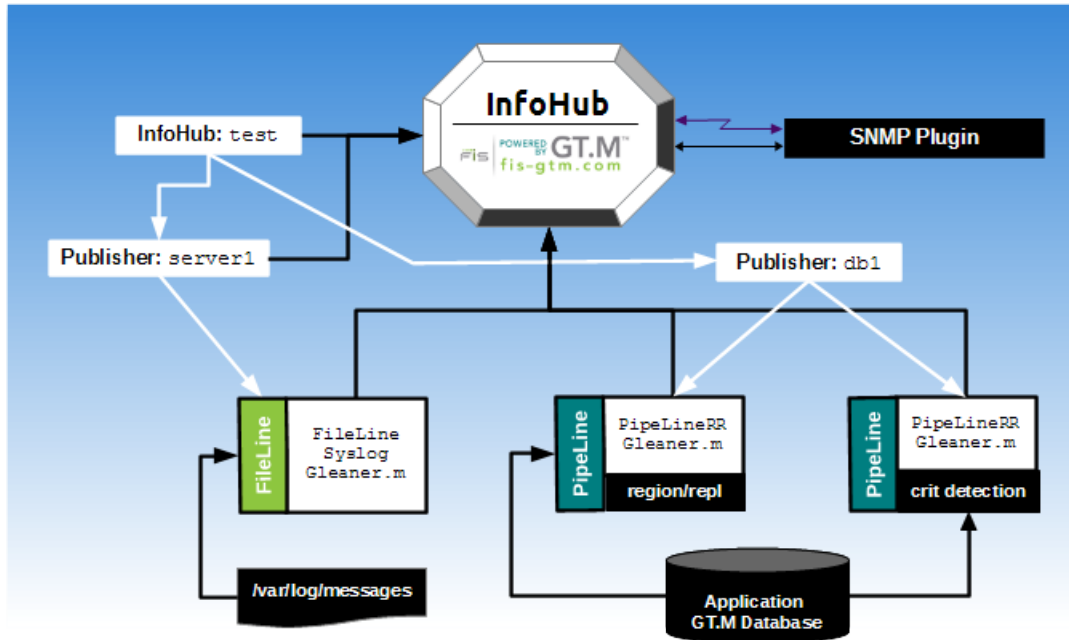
InfoHub

FIS POWERED BY GT.M™ fis-gtm.com

SNMP Plugin

InfoHub: test

Publisher: server1

Publisher: db1

FileLine

FileLine Syslog Gleaner.m

PipeLine

PipeLineRR Gleaner.m

region/repl

PipeLine

PipeLineRR Gleaner.m

crit detection

/var/log/messages

Application GT.M Database